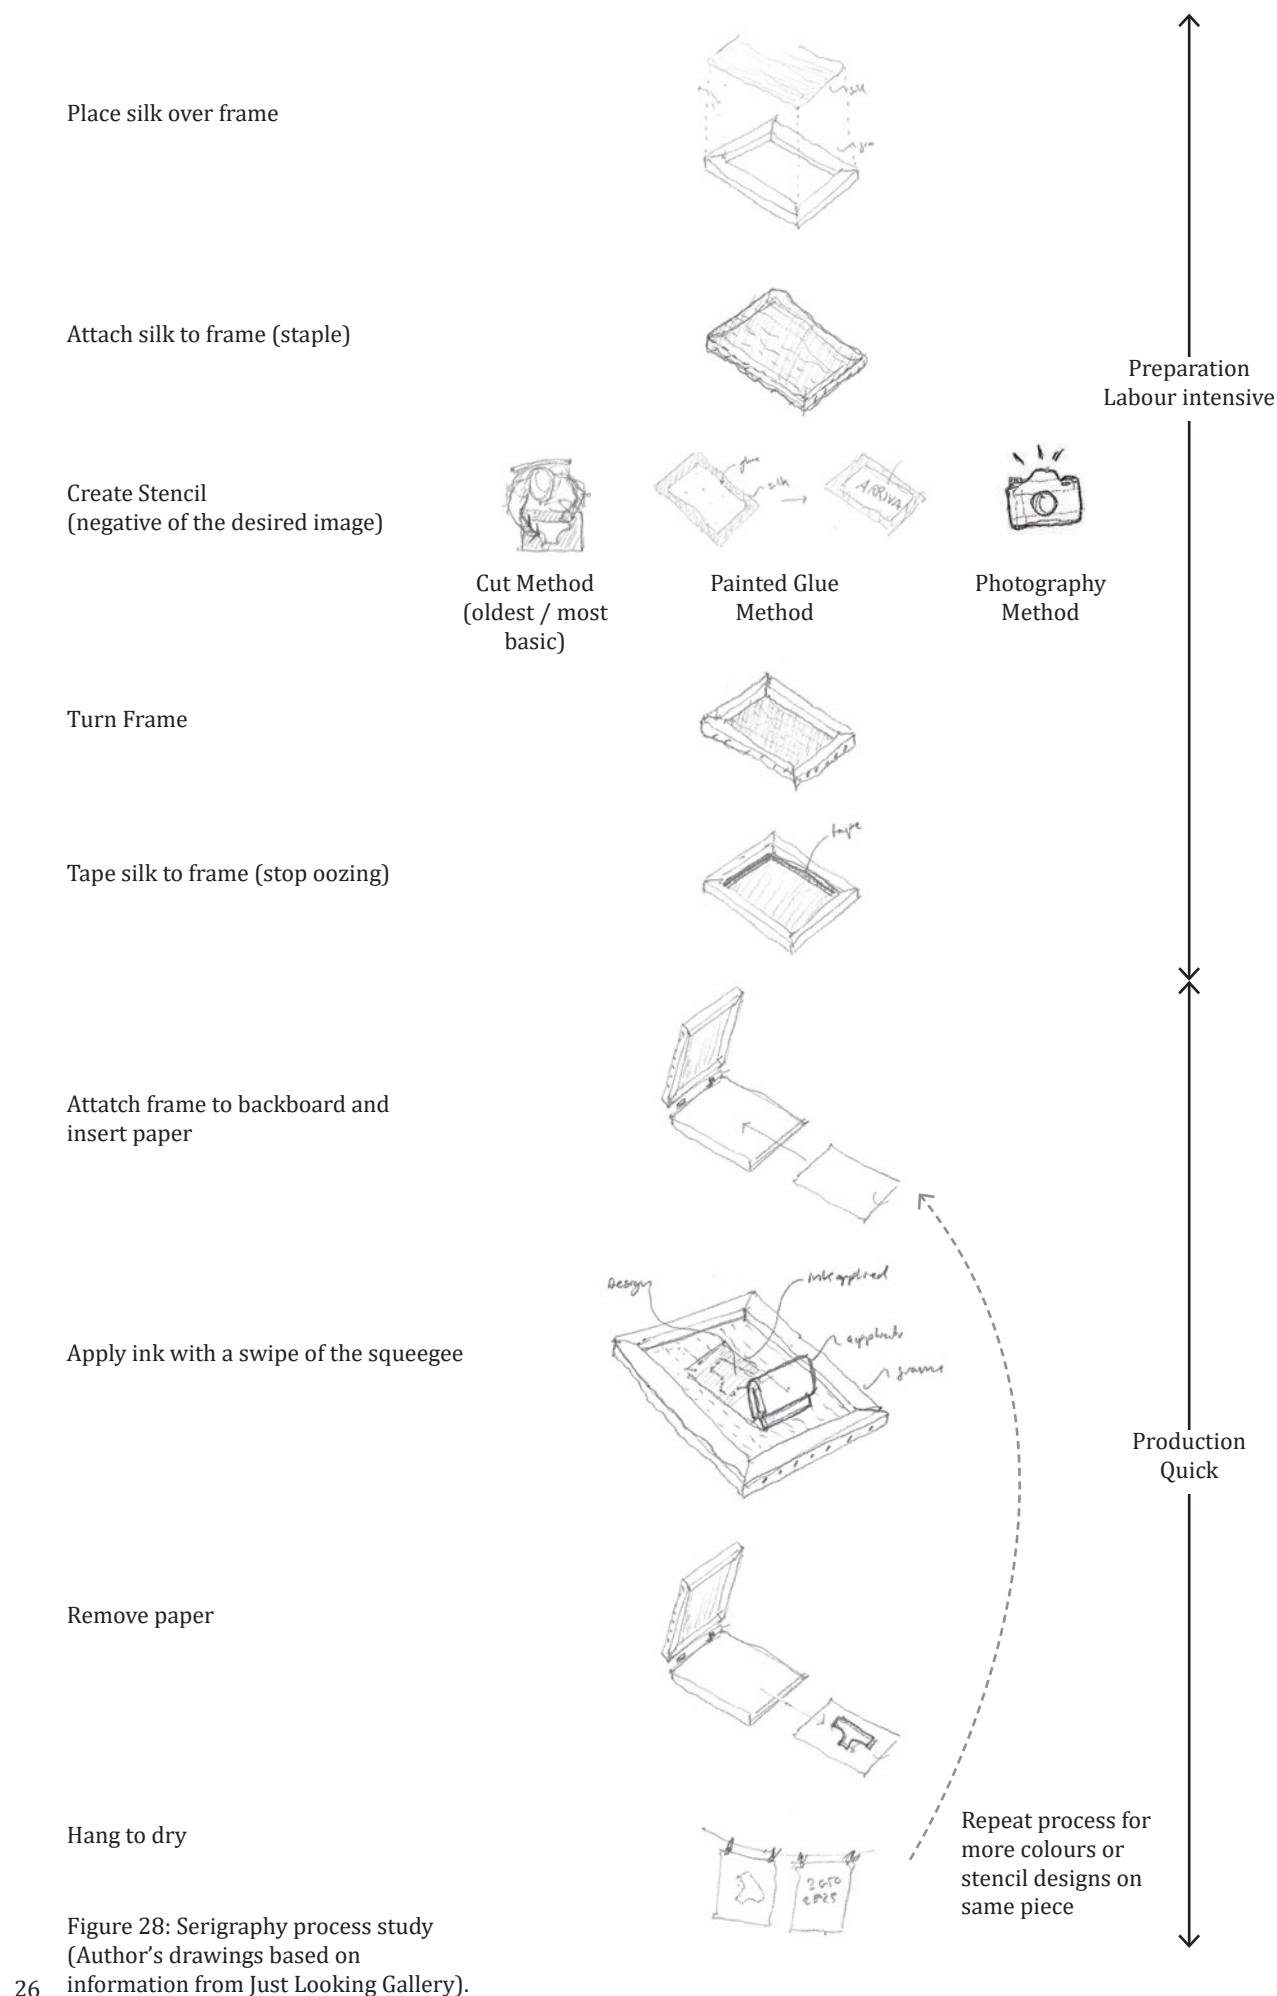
Place silk over frame

silk

frame

Attach silk to frame (staple)

Preparation
Labour intensive

Create Stencil
(negative of the desired image)

glue

silk

ARRIVA

Cut Method
(oldest / most basic)

Painted Glue Method

Photography Method

Turn Frame

Tape silk to frame (stop oozing)

tape

Attatch frame to backboard and insert paper

Design

ink applied

squeegee

frame

Apply ink with a swipe of the squeegee

Production
Quick

Remove paper

Hang to dry

Repeat process for more colours or stencil designs on same piece

Figure 28: Serigraphy process study (Author's drawings based on information from Just Looking Gallery).

26